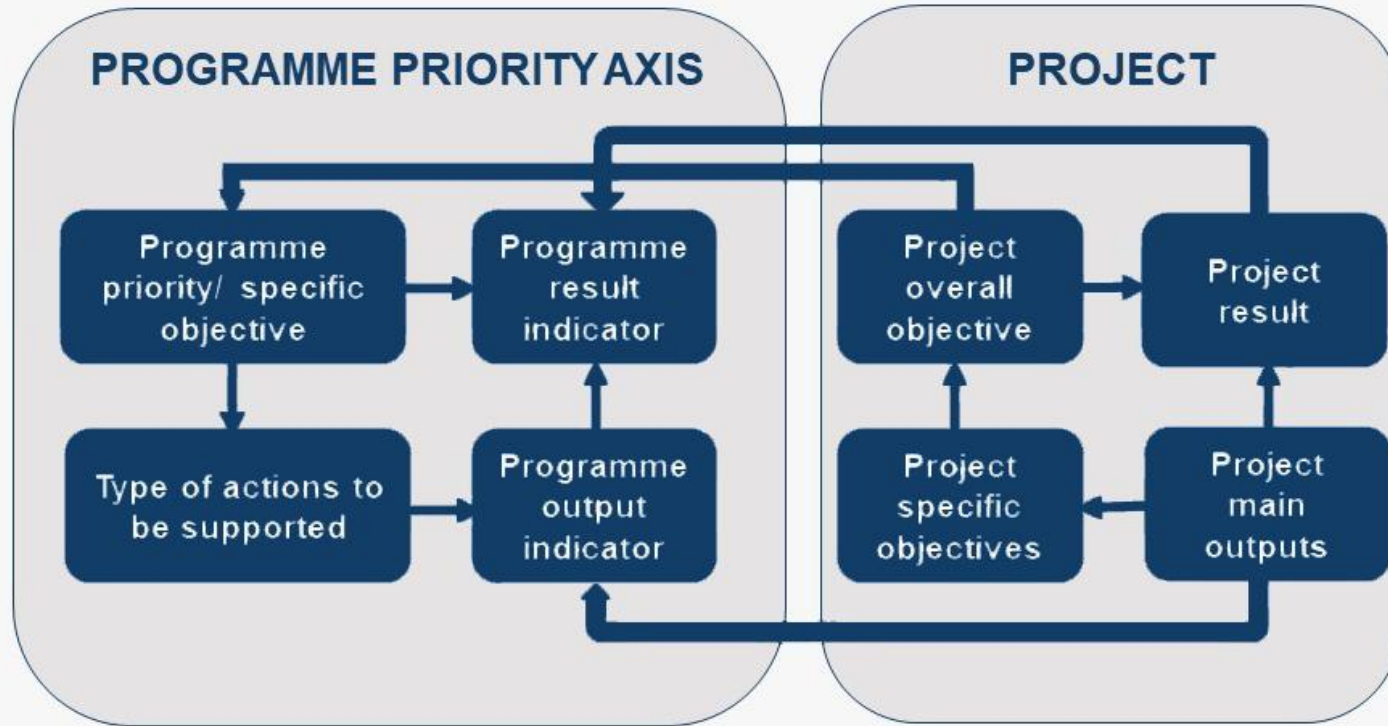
PROGRAMME PRIORITY AXIS

Programme priority/ specific objective

Programme result indicator

Type of actions to be supported

Programme output indicator

PROJECT

Project overall objective

Project result

Project specific objectives

Project main outputs